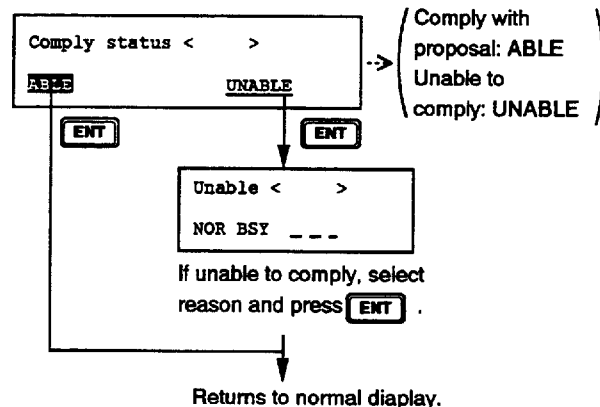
Comply status <     >

ABLE     UNABLE

Comply with proposal: ABLE
Unable to comply: UNABLE

ENT     ENT

Unable <     >

NOR BSY ___

If unable to comply, select reason and press ENT .

Returns to normal diaplay.